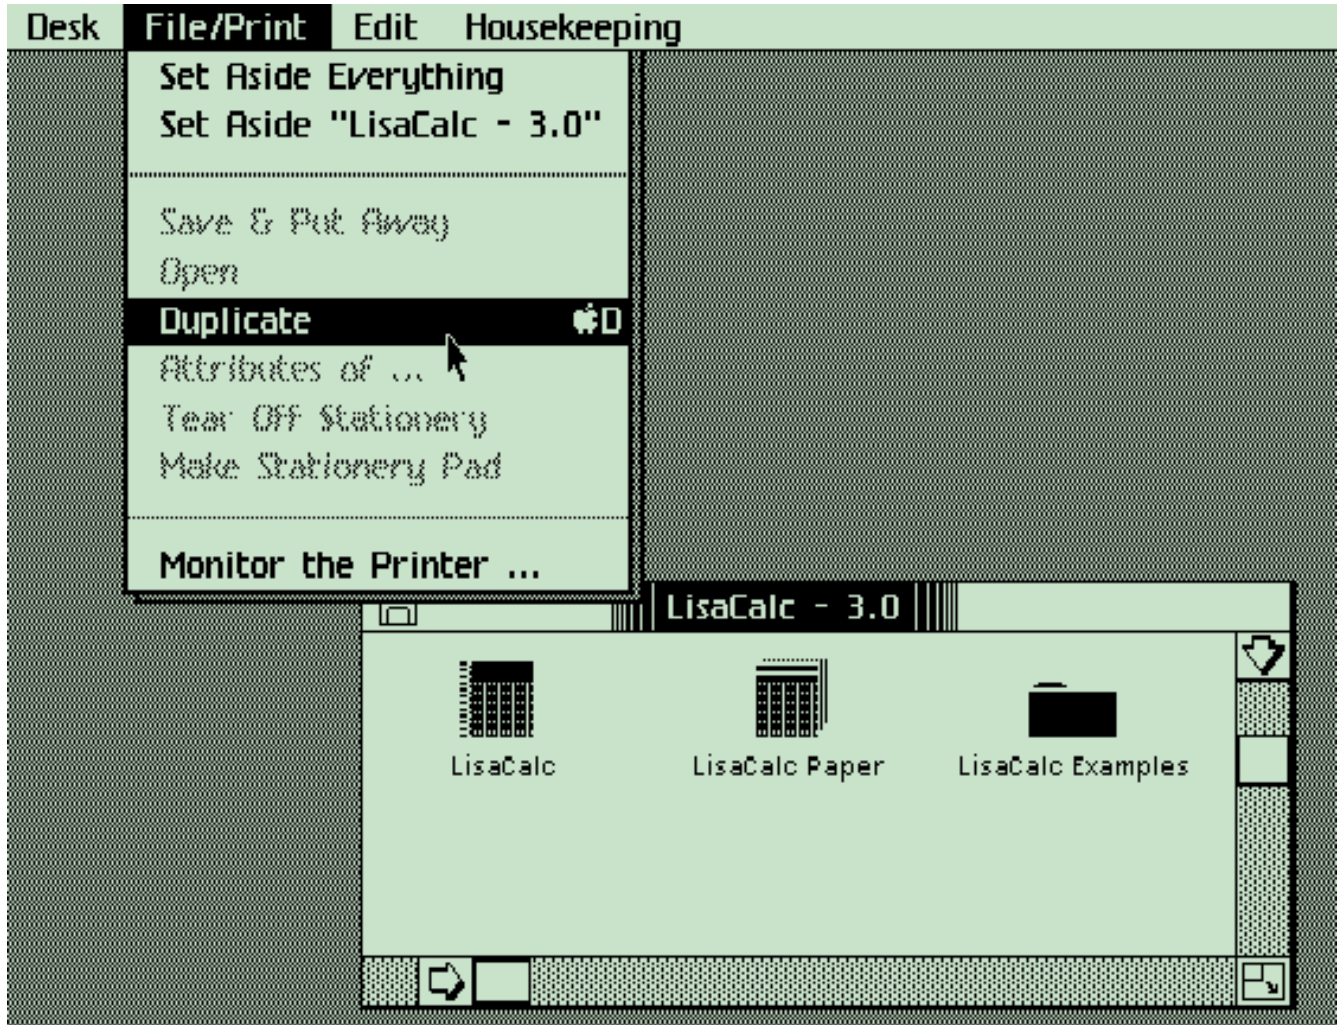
Desk File/Print Edit Housekeeping

Set Aside Everything
Set Aside "LisaCalc - 3.0"

Save & Put Away
Open
Duplicate ⌘D
Attributes of ...
Tear Off Stationery
Make Stationery Pad

Monitor the Printer ...

LisaCalc - 3.0

LisaCalc
LisaCalc Paper
LisaCalc Examples